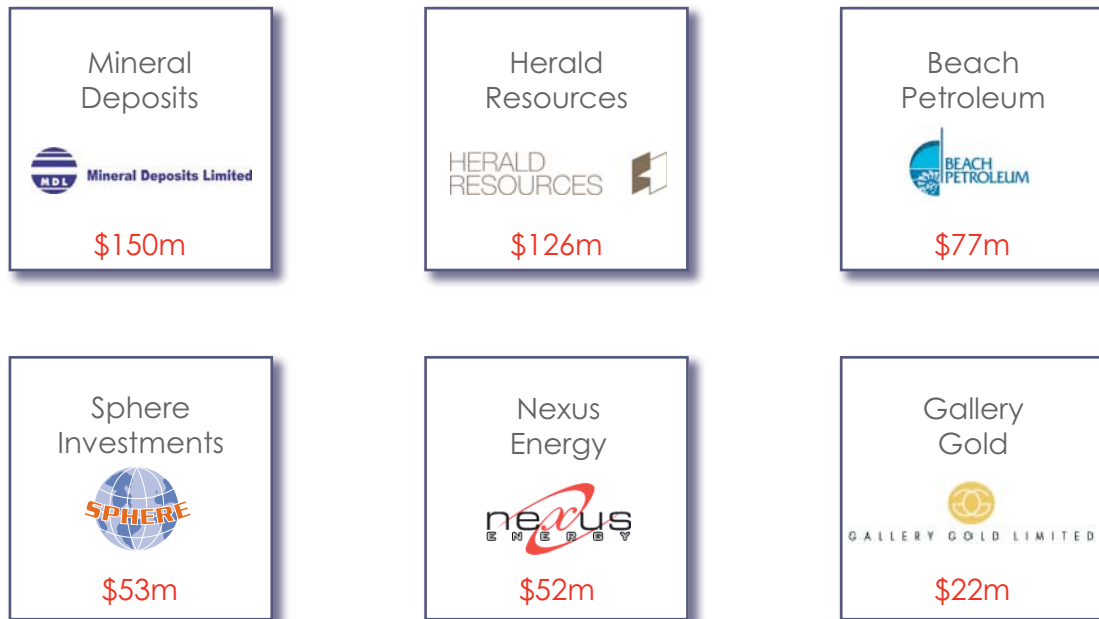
Mineral Deposits

MDL Mineral Deposits Limited

$150m

Herald Resources

HERALD RESOURCES

$126m

Beach Petroleum

BEACH PETROLEUM

$77m

Sphere Investments

SPHERE

$53m

Nexus Energy

nexus ENERGY

$52m

Gallery Gold

GALLERY GOLD LIMITED

$22m